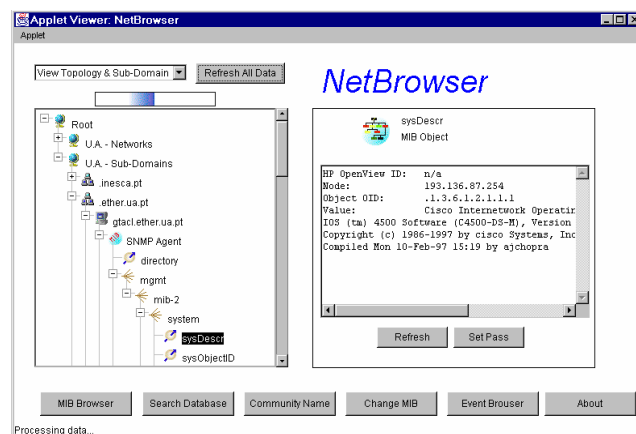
Applet Viewer: NetBrowser

Applet

View Topology & Sub-Domain

Refresh All Data

NetBrowser

Root
U.A. - Networks
U.A. - Sub-Domains
.inesca.pt
.ether.ua.pt
gtacl.ether.ua.pt
SNMP Agent
directory
mgmt
mib-2
system
sysDescr
sysObjectID

sysDescr
MIB Object

HP OpenView ID: n/a
Node: 193.136.87.254
Object OID: .1.3.6.1.2.1.1.1
Value: Cisco Internetwork Operatir
IOS (tm) 4500 Software (C4500-DS-M), Version
Copyright (c) 1986-1997 by cisco Systems, Inc
Compiled Mon 10-Feb-97 15:19 by ajchopra

Refresh
Set Pass

MIB Browser
Search Database
Community Name
Change MIB
Event Brouser
About

Processing data...